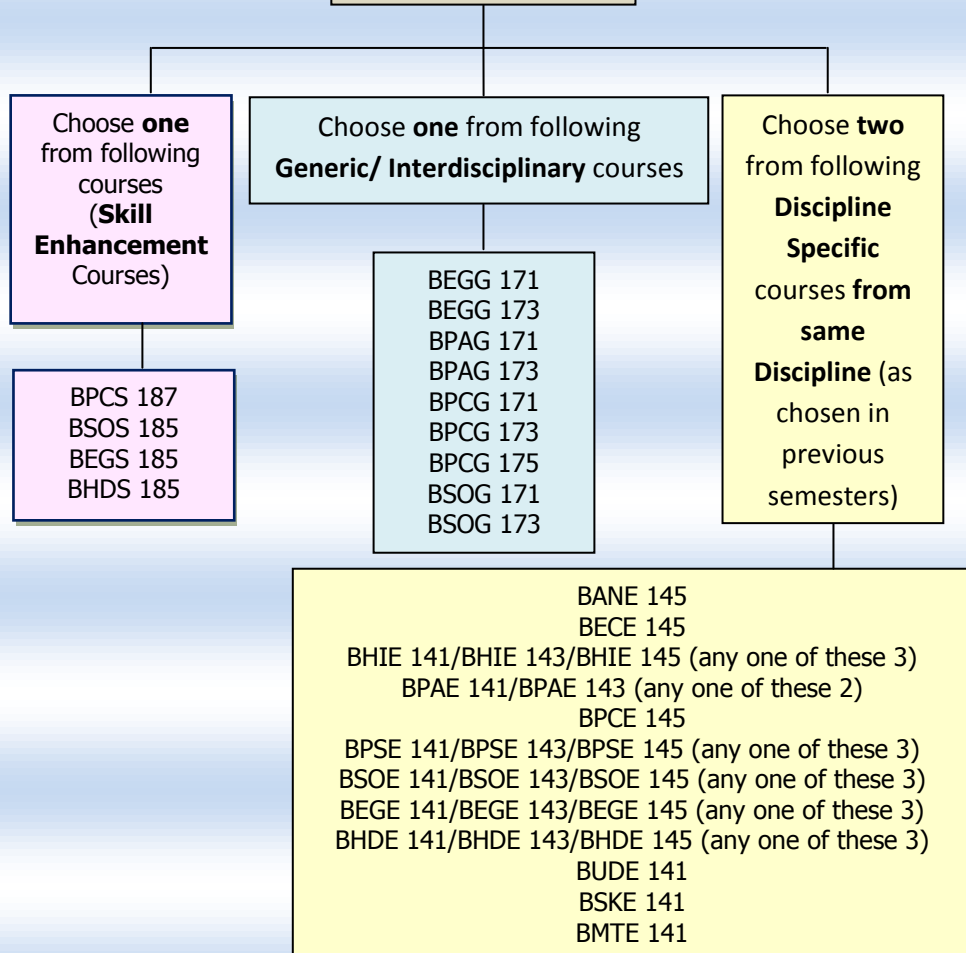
Choose one from following courses (Skill Enhancement Courses)

BPCS 187
BSOS 185
BEGS 185
BHDS 185

Choose one from following Generic/ Interdisciplinary courses

BEGG 171
BEGG 173
BPAG 171
BPAG 173
BPCG 171
BPCG 173
BPCG 175
BSOG 171
BSOG 173

Choose two from following Discipline Specific courses from same Discipline (as chosen in previous semesters)

BANE 145
BECE 145
BHIE 141/BHIE 143/BHIE 145 (any one of these 3)
BPAE 141/BPAE 143 (any one of these 2)
BPCE 145
BPSE 141/BPSE 143/BPSE 145 (any one of these 3)
BSOE 141/BSOE 143/BSOE 145 (any one of these 3)
BEGE 141/BEGE 143/BEGE 145 (any one of these 3)
BHDE 141/BHDE 143/BHDE 145 (any one of these 3)
BUDE 141
BSKE 141
BMTE 141